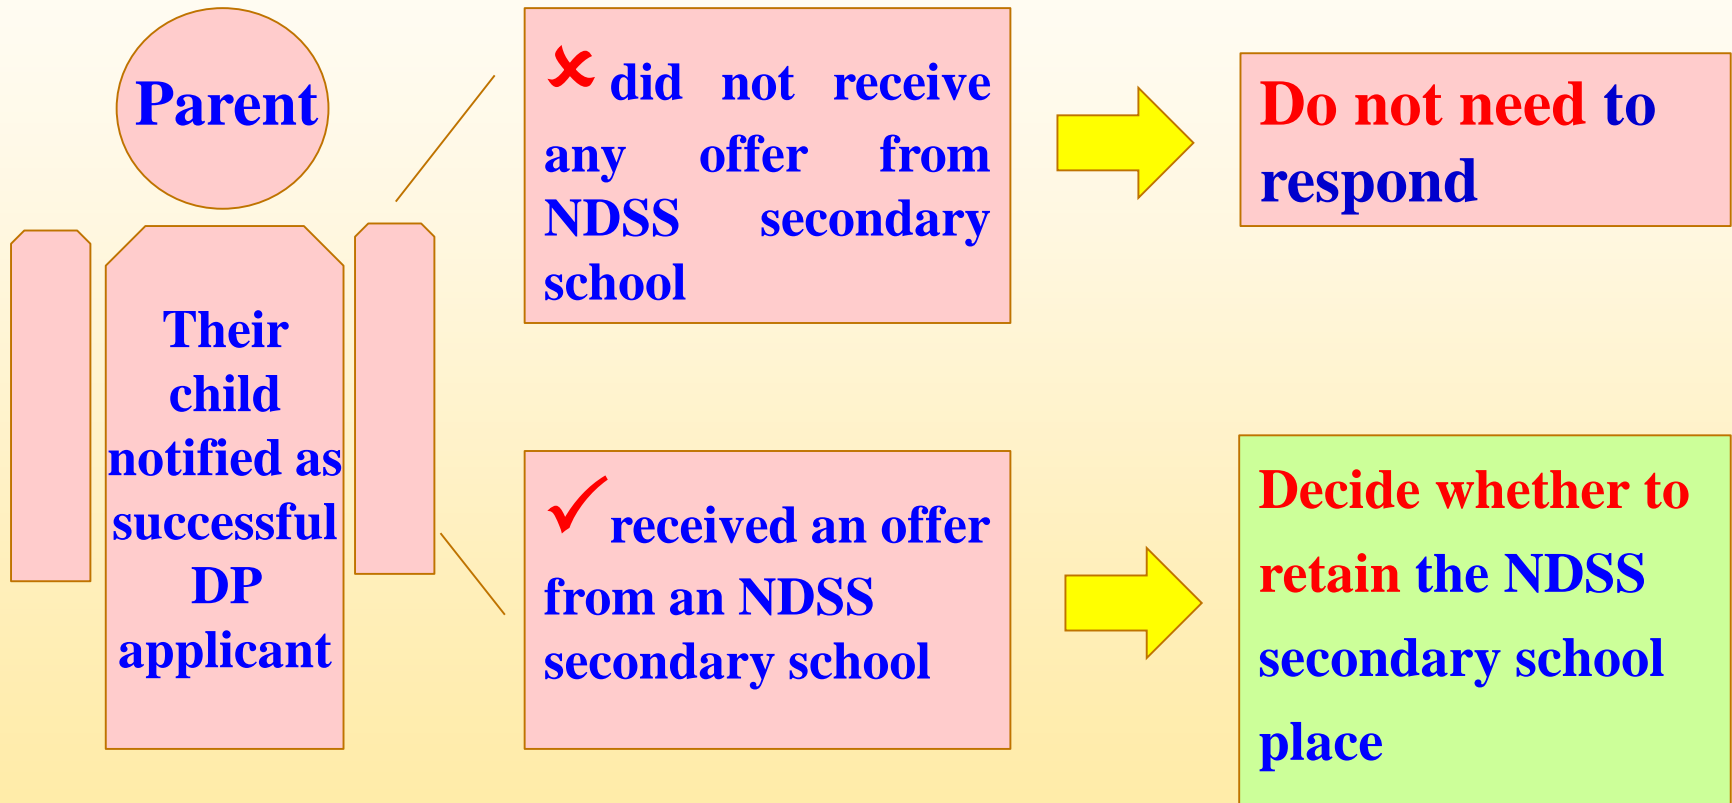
Parent

Their child notified as successful DP applicant

✘ did not receive any offer from NDSS secondary school

Do not need to respond

✓ received an offer from an NDSS secondary school

Decide whether to retain the NDSS secondary school place